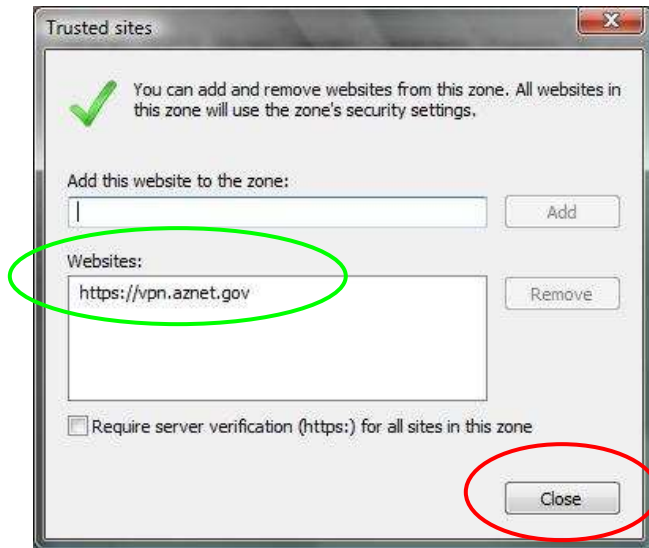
Trusted sites

You can add and remove websites from this zone. All websites in this zone will use the zone's security settings.

Add this website to the zone:

Add

Websites:

https://vpn.aznet.gov

Remove

Require server verification (https:) for all sites in this zone

Close